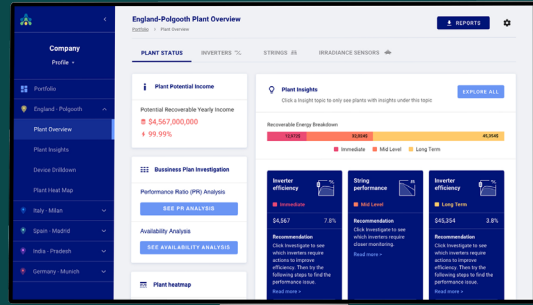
Company
Profile

Portfolio
England - Polgooth
Plant Overview
Plant Insights
Device Drilldown
Plant Heat Map
Italy - Milan
Spain - Madrid
India - Pradesh
Germany - Munich

England-Polgooth Plant Overview
Portfolio > Plant Overview

REPORTS

PLANT STATUS
INVERTERS
STRINGS
IRRADIANCE SENSORS

Plant Potential Income
Potential Recoverable Yearly Income
$4,567,000,000
99.99%

Bussiness Plan Investigation
Performance Ratio (PR) Analysis
SEE PR ANALYSIS
Availability Analysis
SEE AVAILABILITY ANALYSIS

Plant heatmap

Plant Insights
Click a insight topic to only see plants with insights under this topic
EXPLORE ALL

Recoverable Energy Breakdown
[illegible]
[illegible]
45,354$
Immediate
Mid Level
Long Term

Inverter efficiency
Immediate
$4,567
7.8%
Recommendation
Click Investigate to see which inverters require actions to improve efficiency. Then try the following steps to find the performance issue.
Read more

String performance
Mid Level
Recommendation
Click Investigate to see which inverters require closer monitoring.
Read more

Inverter efficiency
Long Term
$45,354
3.8%
Recommendation
Click Investigate to see which inverters require actions to improve efficiency. Then try the following steps to find the performance issue.
Read more